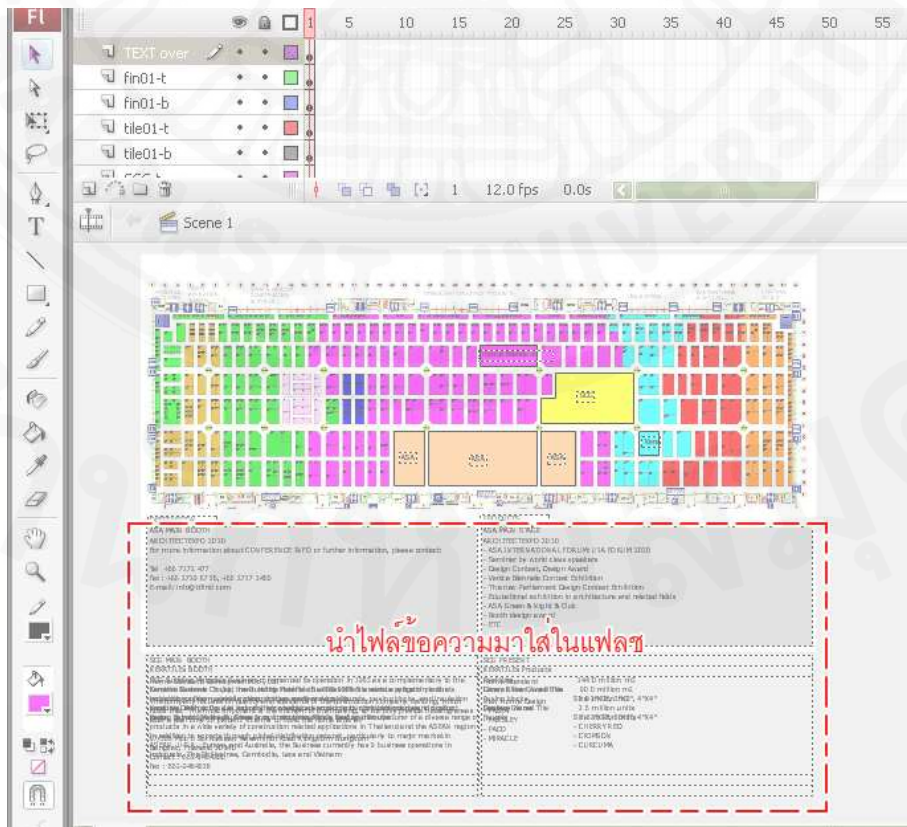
Fl

1 5 10 15 20 25 30 35 40 45 50 55

TEXT over
fin01-t
fin01-b
tile01-t
tile01-b

1 12.0 fps 0.0s

Scene 1

ASA MAIN BOOTH
ARCHITECTEXPO 2010
For more information about CONFERENCE INFO or further information, please contact

Tel +66 7171 477
Fax : +66 1710 5735, +66 1717 1480
E-mail: info@gthai.com

ASA MAIN STAGE
ARCHITECTEXPO 2010
- ASA INTERNATIONAL FORUM / FALFORUM 2010
- Seminar by world class speakers
- Design Contest, Design Award
- Venice Biennale Contest Exhibition
- Thailand Parliament Design Contest Exhibition
- Educational exhibition in architecture and related fields
- ASA Green & Night & Club
- Booth design award
- ETC

นำไฟล์ข้อความมาใส่ในแฟลช

SCG MAIN BOOTH
SCG PRESENT

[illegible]